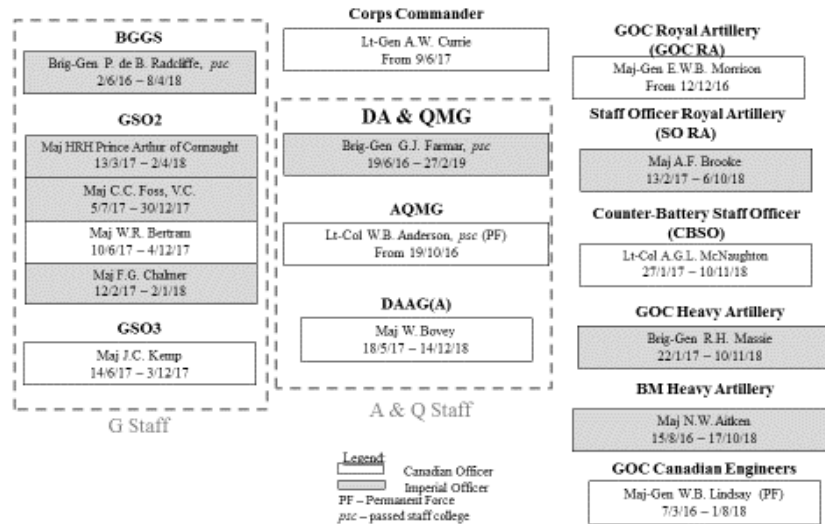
BGGS

Brig-Gen P. de B. Radcliffe, *psc*
2/6/16 – 8/4/18

GSO2

Maj HRH Prince Arthur of Connaught
13/3/17 – 2/4/18

Maj C.C. Foss, V.C.
5/7/17 – 30/12/17

Maj W.R. Bertram
10/6/17 – 4/12/17

Maj F.G. Chalmer
12/2/17 – 2/1/18

GSO3

Maj J.C. Kemp
14/6/17 – 3/12/17

G Staff

Corps Commander

Lt-Gen A.W. Currie
From 9/6/17

DA & QMG

Brig-Gen G.J. Farmar, *psc*
19/6/16 – 27/2/19

AQMG

Lt-Col W.B. Anderson, *psc* (PF)
From 19/10/16

DAAG(A)

Maj W. Bovey
18/5/17 – 14/12/18

A & Q Staff

Legend
Canadian Officer
Imperial Officer
PF – Permanent Force
*psc* – passed staff college

GOC Royal Artillery (GOC RA)

Maj-Gen E.W.B. Morrison
From 12/12/16

Staff Officer Royal Artillery (SO RA)

Maj A.F. Brooke
13/2/17 – 6/10/18

Counter-Battery Staff Officer (CBSO)

Lt-Col A.G.L. McNaughton
27/1/17 – 10/11/18

GOC Heavy Artillery

Brig-Gen R.H. Massie
22/1/17 – 10/11/18

BM Heavy Artillery

Maj N.W. Aitken
15/8/16 – 17/10/18

GOC Canadian Engineers

Maj-Gen W.B. Lindsay (PF)
7/3/16 – 1/8/18